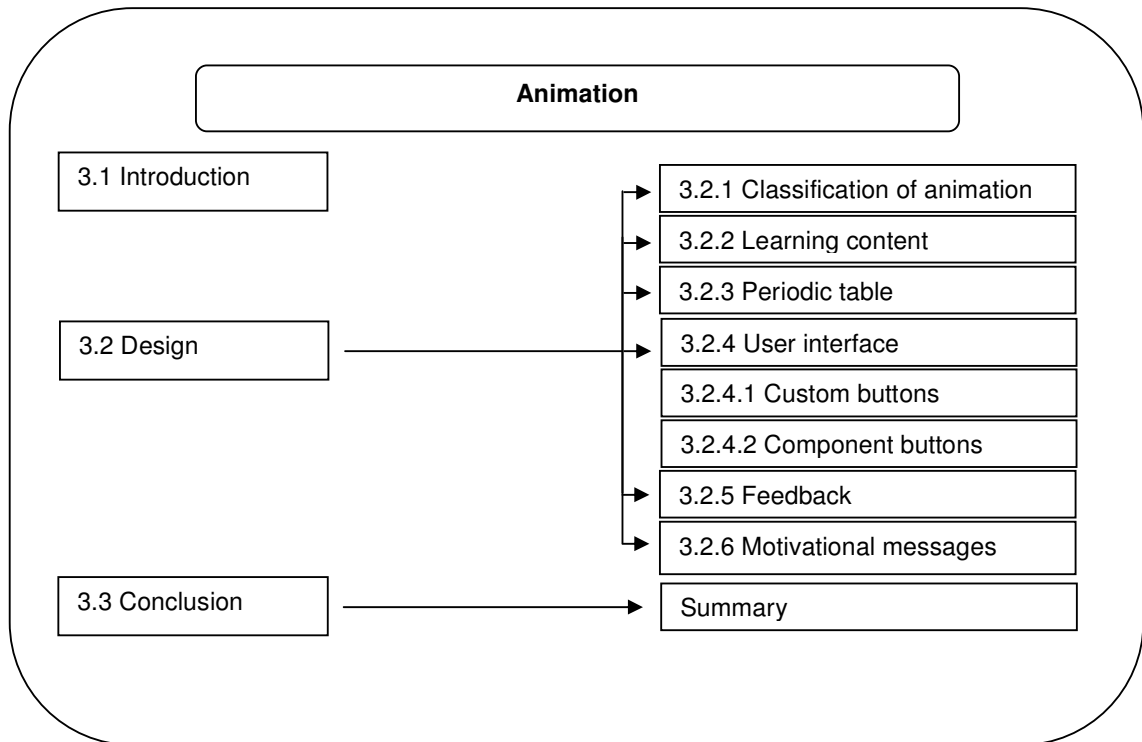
Animation

3.1 Introduction

3.2 Design

3.3 Conclusion

3.2.1 Classification of animation

3.2.2 Learning content

3.2.3 Periodic table

3.2.4 User interface

3.2.4.1 Custom buttons

3.2.4.2 Component buttons

3.2.5 Feedback

3.2.6 Motivational messages

Summary